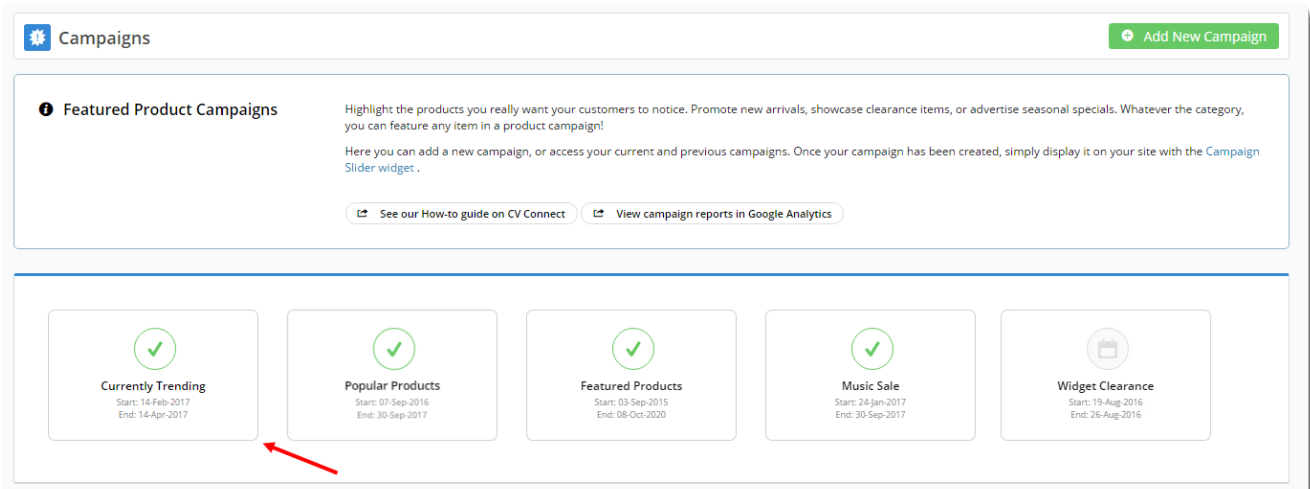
Campaigns

Add New Campaign

Featured Product Campaigns

Highlight the products you really want your customers to notice. Promote new arrivals, showcase clearance items, or advertise seasonal specials. Whatever the category, you can feature any item in a product campaign!

Here you can add a new campaign, or access your current and previous campaigns. Once your campaign has been created, simply display it on your site with the Campaign Slider widget .

See our How-to guide on CV Connect

View campaign reports in Google Analytics

Currently Trending
Start: 14-Feb-2017
End: 14-Apr-2017

Popular Products
Start: 07-Sep-2016
End: 30-Sep-2017

Featured Products
Start: 03-Sep-2015
End: 08-Oct-2020

Music Sale
Start: 24-Jan-2017
End: 30-Sep-2017

Widget Clearance
Start: 19-Aug-2016
End: 26-Aug-2016